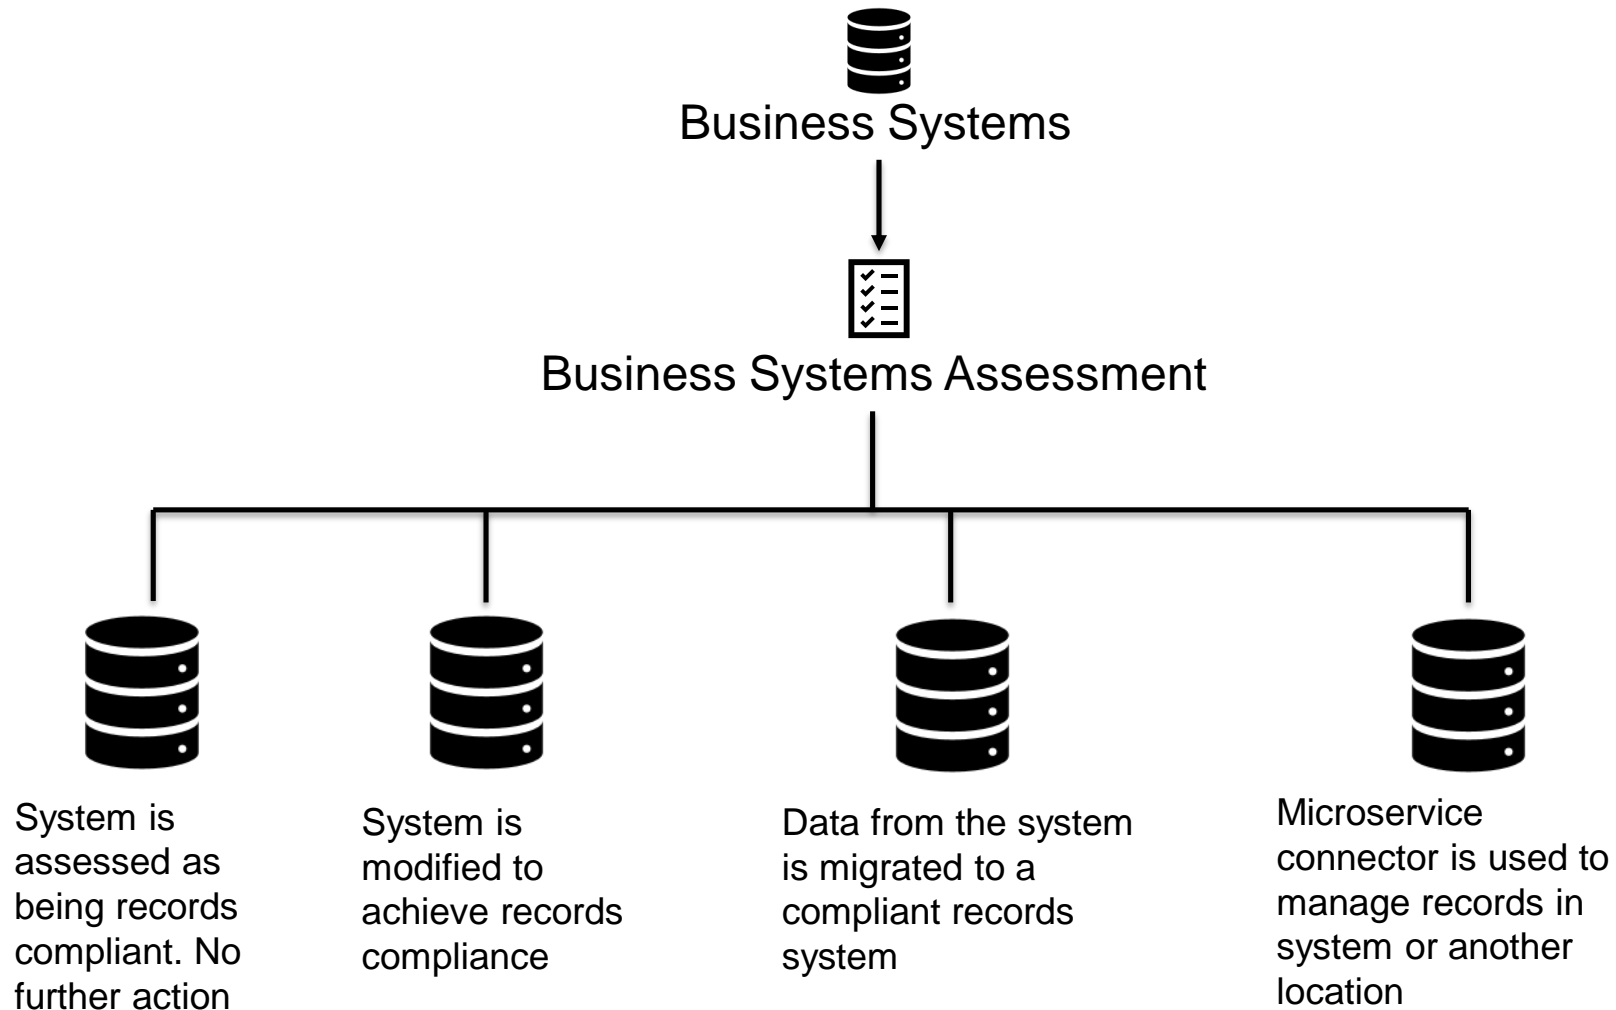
Business Systems

Business Systems Assessment

System is assessed as being records compliant. No further action

System is modified to achieve records compliance

Data from the system is migrated to a compliant records system

Microservice connector is used to manage records in system or another location